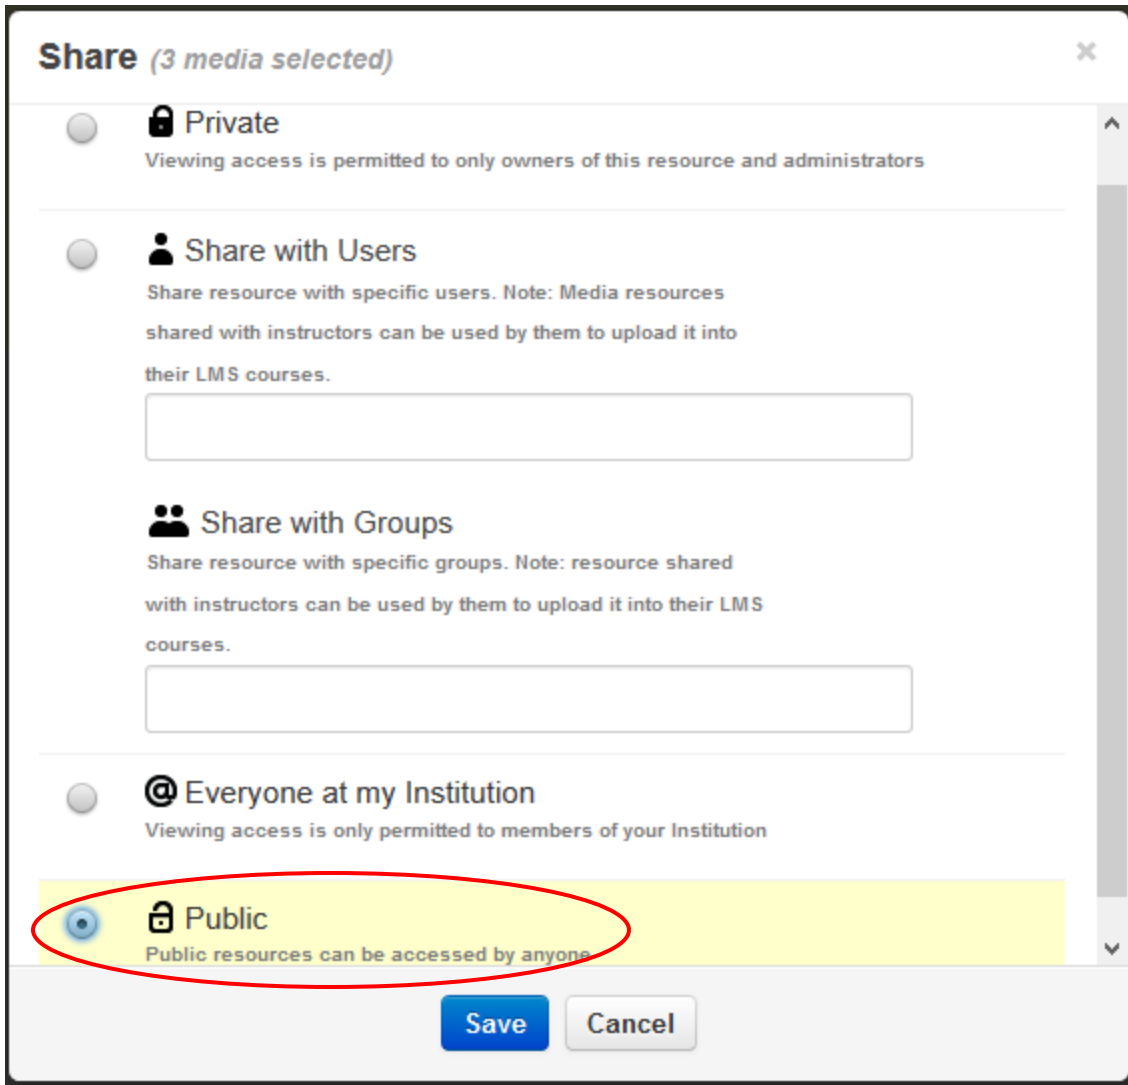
Share (3 media selected)

×

Private
Viewing access is permitted to only owners of this resource and administrators

Share with Users
Share resource with specific users. Note: Media resources shared with instructors can be used by them to upload it into their LMS courses.

Share with Groups
Share resource with specific groups. Note: resource shared with instructors can be used by them to upload it into their LMS courses.

Everyone at my Institution
Viewing access is only permitted to members of your Institution

Public
Public resources can be accessed by anyone

Save Cancel